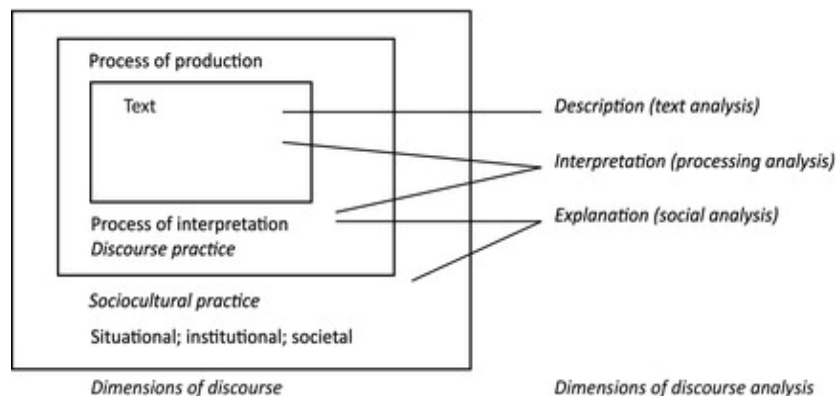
Process of production

Text

Process of interpretation
*Discourse practice*

*Sociocultural practice*

Situational; institutional; societal

*Description (text analysis)*

*Interpretation (processing analysis)*

*Explanation (social analysis)*

*Dimensions of discourse*

*Dimensions of discourse analysis*